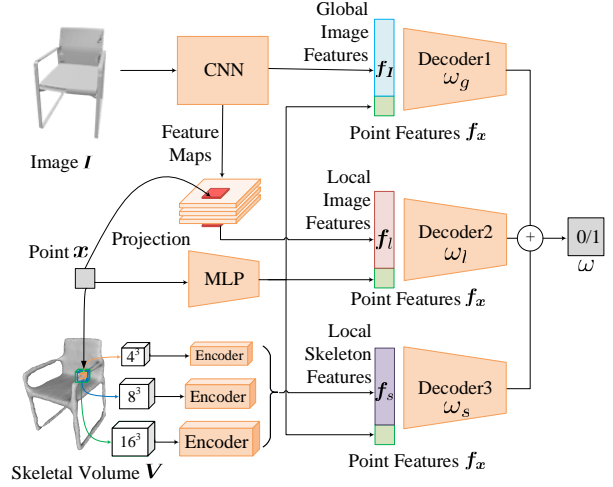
Global Image Features

$f_I$

Decoder1 $\omega_g$

Image $I$

CNN

Point Features $f_x$

Feature Maps

Local Image Features

$f_l$

Decoder2 $\omega_l$

Projection

Point $x$

MLP

$+$

0/1

$\omega$

Point Features $f_x$

Local Skeleton Features

$4^3$

Encoder

$8^3$

Encoder

$f_s$

Decoder3 $\omega_s$

$16^3$

Encoder

Skeletal Volume $V$

Point Features $f_x$